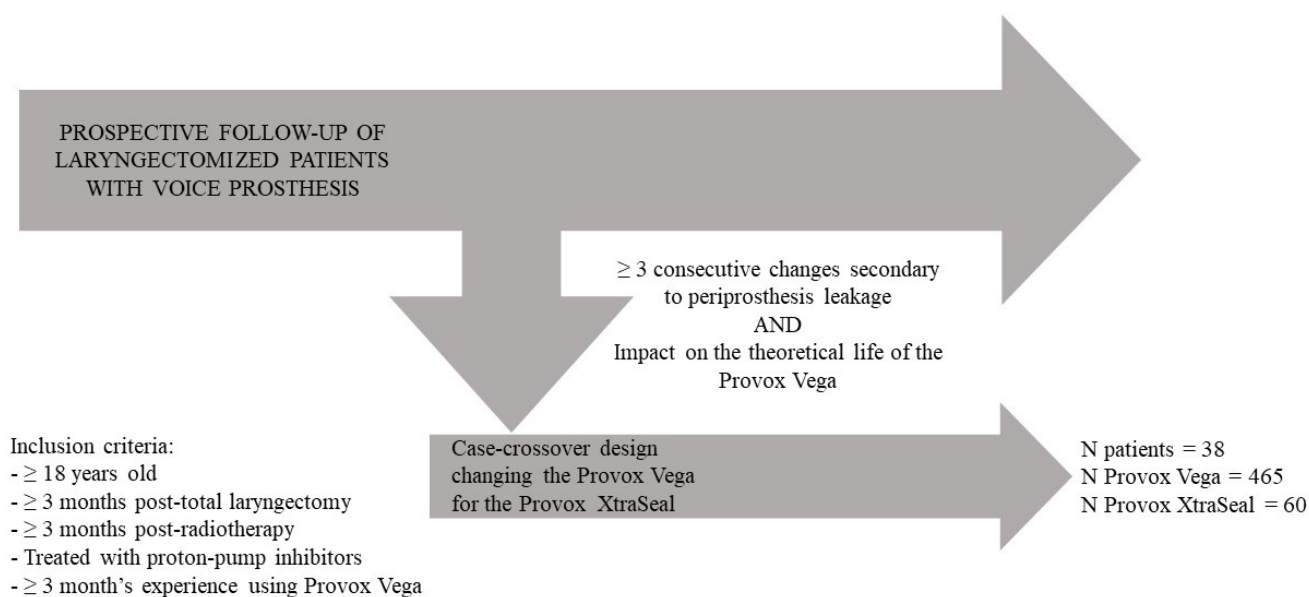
PROSPECTIVE FOLLOW-UP OF LARYNGECTOMIZED PATIENTS WITH VOICE PROSTHESIS

$\geq$ 3 consecutive changes secondary to periprosthesis leakage
AND
Impact on the theoretical life of the Provox Vega

Inclusion criteria:
- $\geq$ 18 years old
- $\geq$ 3 months post-total laryngectomy
- $\geq$ 3 months post-radiotherapy
- Treated with proton-pump inhibitors
- $\geq$ 3 month's experience using Provox Vega

Case-crossover design changing the Provox Vega for the Provox XtraSeal

N patients = 38
N Provox Vega = 465
N Provox XtraSeal = 60